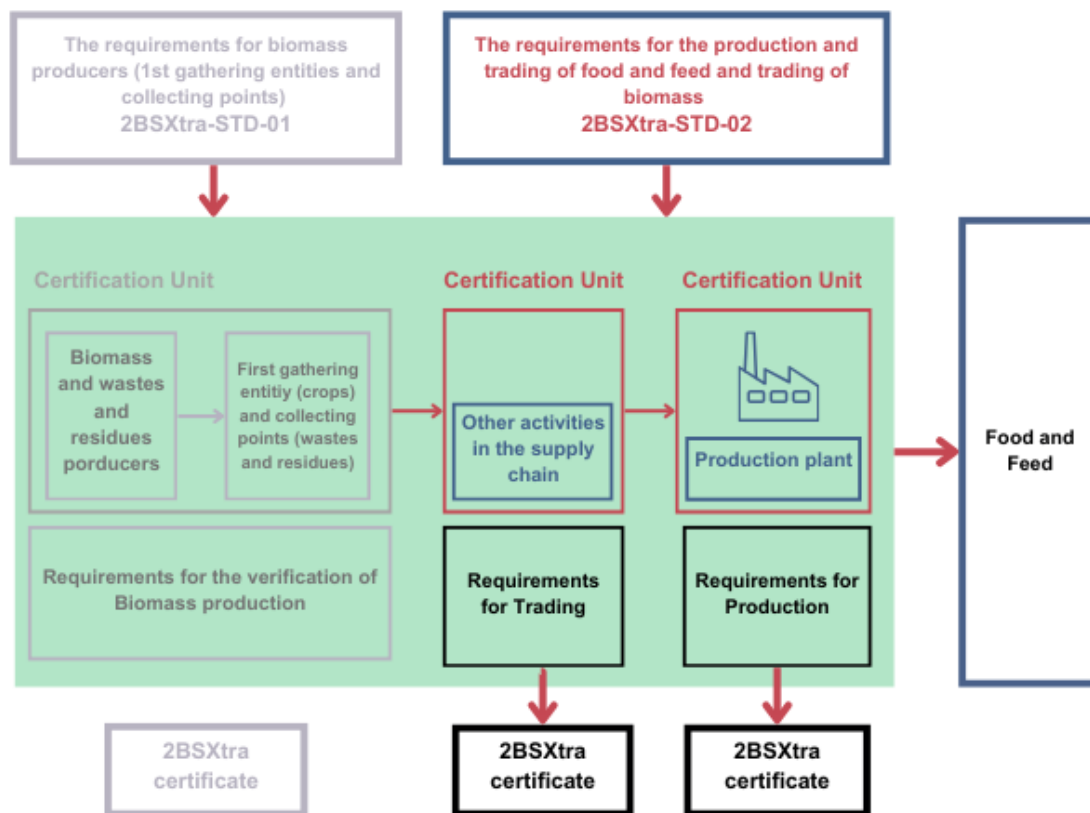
The requirements for biomass producers (1st gathering entities and collecting points)
2BSXtra-STD-01

The requirements for the production and trading of food and feed and trading of biomass
2BSXtra-STD-02

Certification Unit

Biomass and wastes and residues porducers

First gathering entitiy (crops) and collecting points (wastes and residues)

Requirements for the verification of Biomass production

Certification Unit

Other activities in the supply chain

Requirements for Trading

Certification Unit

Production plant

Requirements for Production

Food and Feed

2BSXtra certificate

2BSXtra certificate

2BSXtra certificate